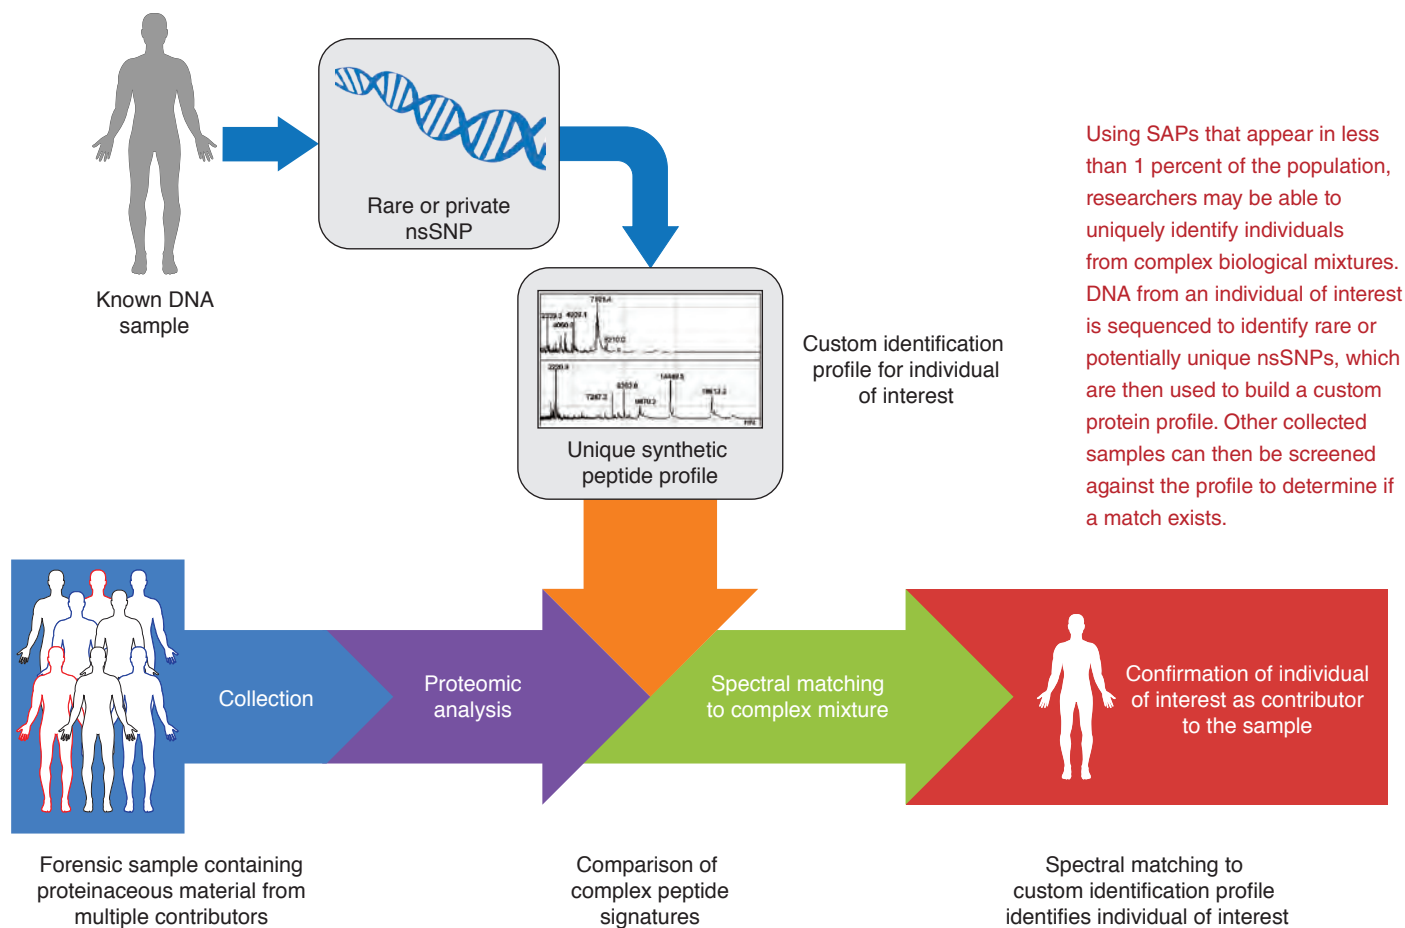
Known DNA sample

Rare or private nsSNP

Unique synthetic peptide profile

Custom identification profile for individual of interest

Using SAPs that appear in less than 1 percent of the population, researchers may be able to uniquely identify individuals from complex biological mixtures. DNA from an individual of interest is sequenced to identify rare or potentially unique nsSNPs, which are then used to build a custom protein profile. Other collected samples can then be screened against the profile to determine if a match exists.

Collection

Proteomic analysis

Spectral matching to complex mixture

Confirmation of individual of interest as contributor to the sample

Forensic sample containing proteinaceous material from multiple contributors

Comparison of complex peptide signatures

Spectral matching to custom identification profile identifies individual of interest